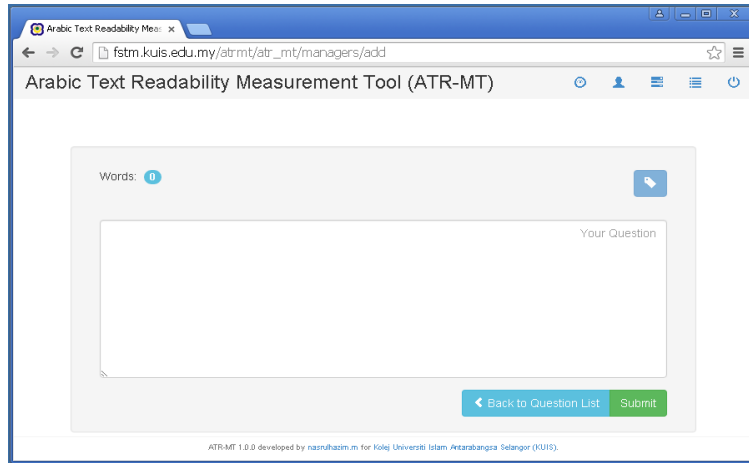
Arabic Text Readability Meas

fstm.kuis.edu.my/atrmt/atr_mt/managers/add

Arabic Text Readability Measurement Tool (ATR-MT)

Words: 0

Your Question

Back to Question List

Submit

ATR-MT 1.0.0 developed by nasrulhazim.m for Kolej Universiti Islam Antarabangsa Selangor (KUIS).